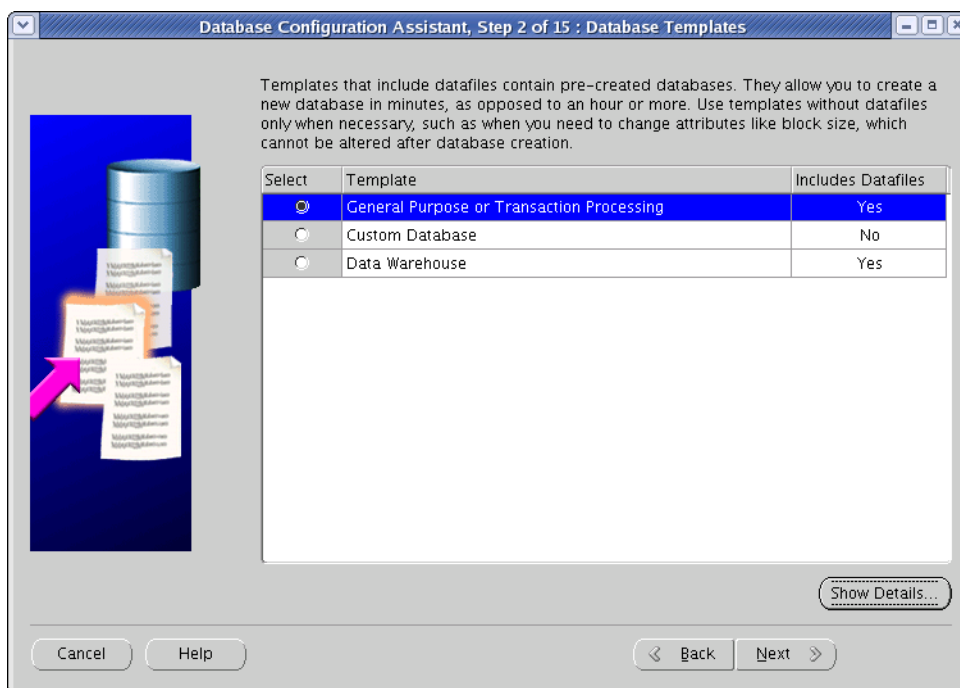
Database Configuration Assistant, Step 2 of 15 : Database Templates

Templates that include datafiles contain pre-created databases. They allow you to create a new database in minutes, as opposed to an hour or more. Use templates without datafiles only when necessary, such as when you need to change attributes like block size, which cannot be altered after database creation.

| Select | Template | Includes Datafiles |
|---|---|---|
| ◉ | General Purpose or Transaction Processing | Yes |
| ○ | Custom Database | No |
| ○ | Data Warehouse | Yes |

Show Details...

Cancel

Help

Back

Next